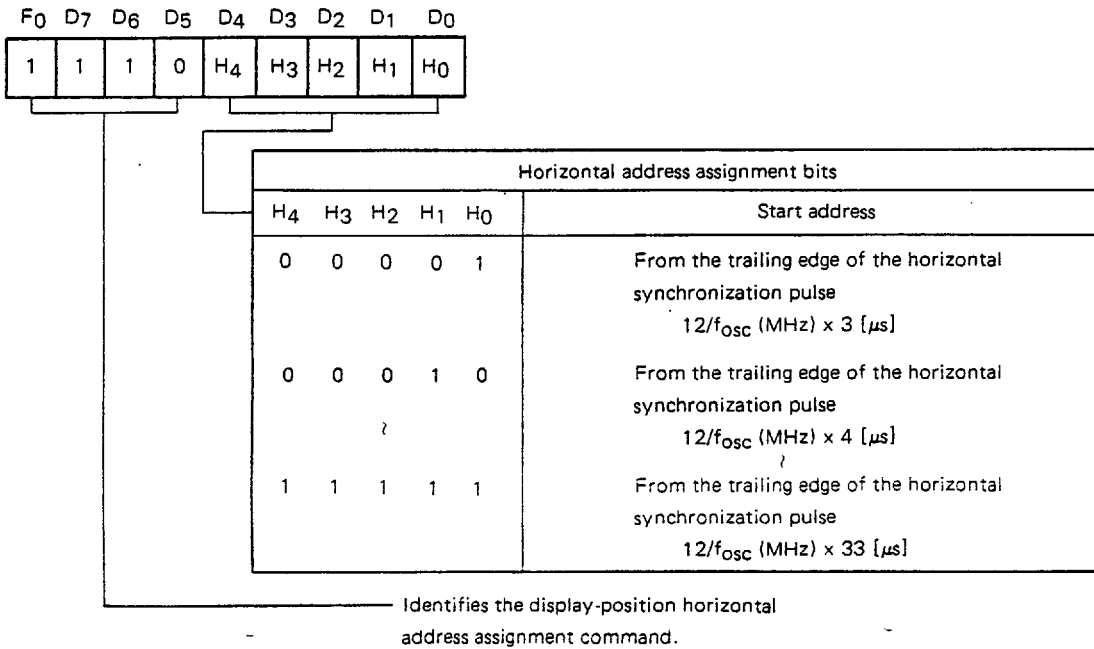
| $F_0$ | $D_7$ | $D_6$ | $D_5$ | $D_4$ | $D_3$ | $D_2$ | $D_1$ | $D_0$ |
|---|---|---|---|---|---|---|---|---|
| 1 | 1 | 1 | 0 | $H_4$ | $H_3$ | $H_2$ | $H_1$ | $H_0$ |

Horizontal address assignment bits

| $H_4$ | $H_3$ | $H_2$ | $H_1$ | $H_0$ | Start address |
|---|---|---|---|---|---|
| 0 | 0 | 0 | 0 | 1 | From the trailing edge of the horizontal synchronization pulse $12/f_{OSC}$ (MHz) $\times$ 3 [$\mu s$] |
| 0 | 0 | 0 | 1 | 0 | From the trailing edge of the horizontal synchronization pulse $12/f_{OSC}$ (MHz) $\times$ 4 [$\mu s$] |
| | | ~ | | | ~ |
| 1 | 1 | 1 | 1 | 1 | From the trailing edge of the horizontal synchronization pulse $12/f_{OSC}$ (MHz) $\times$ 33 [$\mu s$] |

Identifies the display-position horizontal address assignment command.